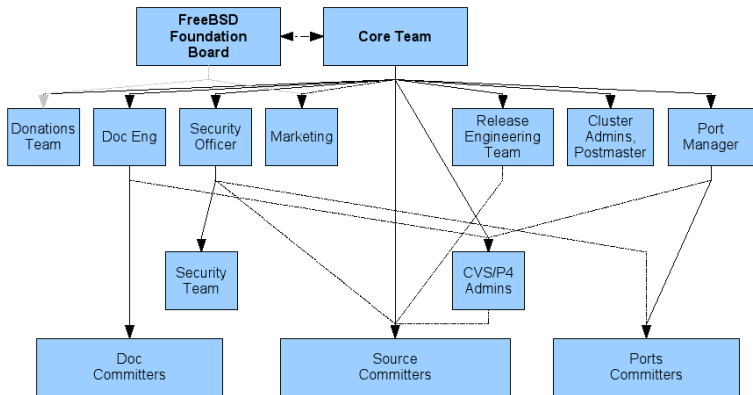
FreeBSD Foundation Board

Core Team

Donations Team

Doc Eng

Security Officer

Marketing

Release Engineering Team

Cluster Admins, Postmaster

Port Manager

Security Team

CVS/P4 Admins

Doc Committers

Source Committers

Ports Committers